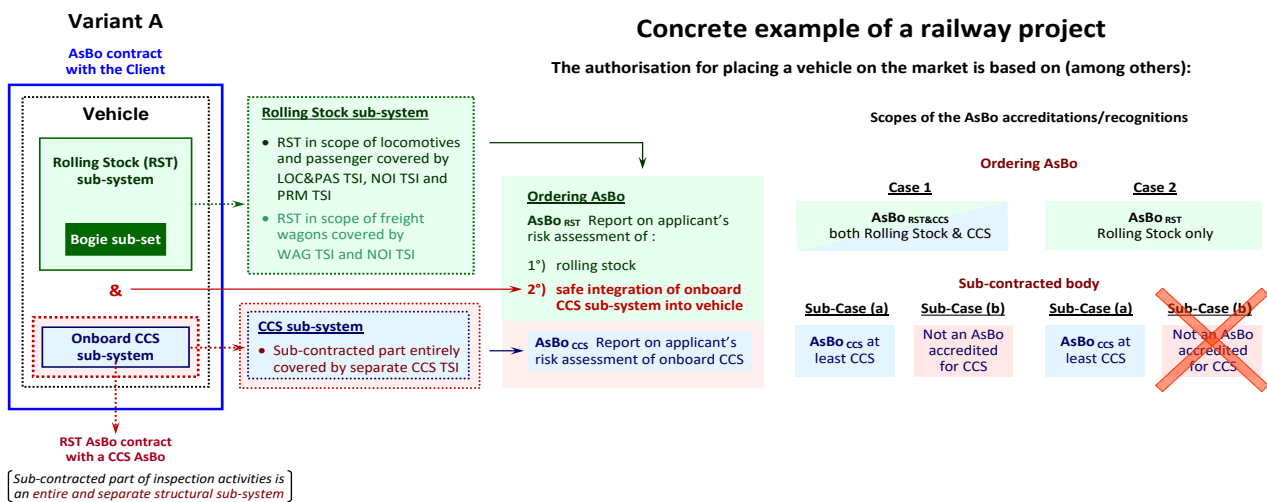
Variant A

AsBo contract with the Client

Vehicle

Rolling Stock (RST) sub-system

Bogie sub-set

&

Onboard CCS sub-system

RST AsBo contract with a CCS AsBo

Sub-contracted part of inspection activities is an entire and separate structural sub-system

Rolling Stock sub-system

• RST in scope of locomotives and passenger covered by LOC&PAS TSI, NOI TSI and PRM TSI

• RST in scope of freight wagons covered by WAG TSI and NOI TSI

CCS sub-system

• Sub-contracted part entirely covered by separate CCS TSI

Concrete example of a railway project

The authorisation for placing a vehicle on the market is based on (among others):

Ordering AsBo

AsBo $_{RST}$ Report on applicant's risk assessment of :

1°) rolling stock

2°) safe integration of onboard CCS sub-system into vehicle

AsBo $_{CCS}$ Report on applicant's risk assessment of onboard CCS

Scopes of the AsBo accreditations/recognitions

Ordering AsBo

Case 1

AsBo $_{RST\&CCS}$ both Rolling Stock & CCS

Case 2

AsBo $_{RST}$ Rolling Stock only

Sub-contracted body

Sub-Case (a)

AsBo $_{CCS}$ at least CCS

Sub-Case (b)

Not an AsBo accredited for CCS

Sub-Case (a)

AsBo $_{CCS}$ at least CCS

Sub-Case (b)

Not an AsBo accredited for CCS